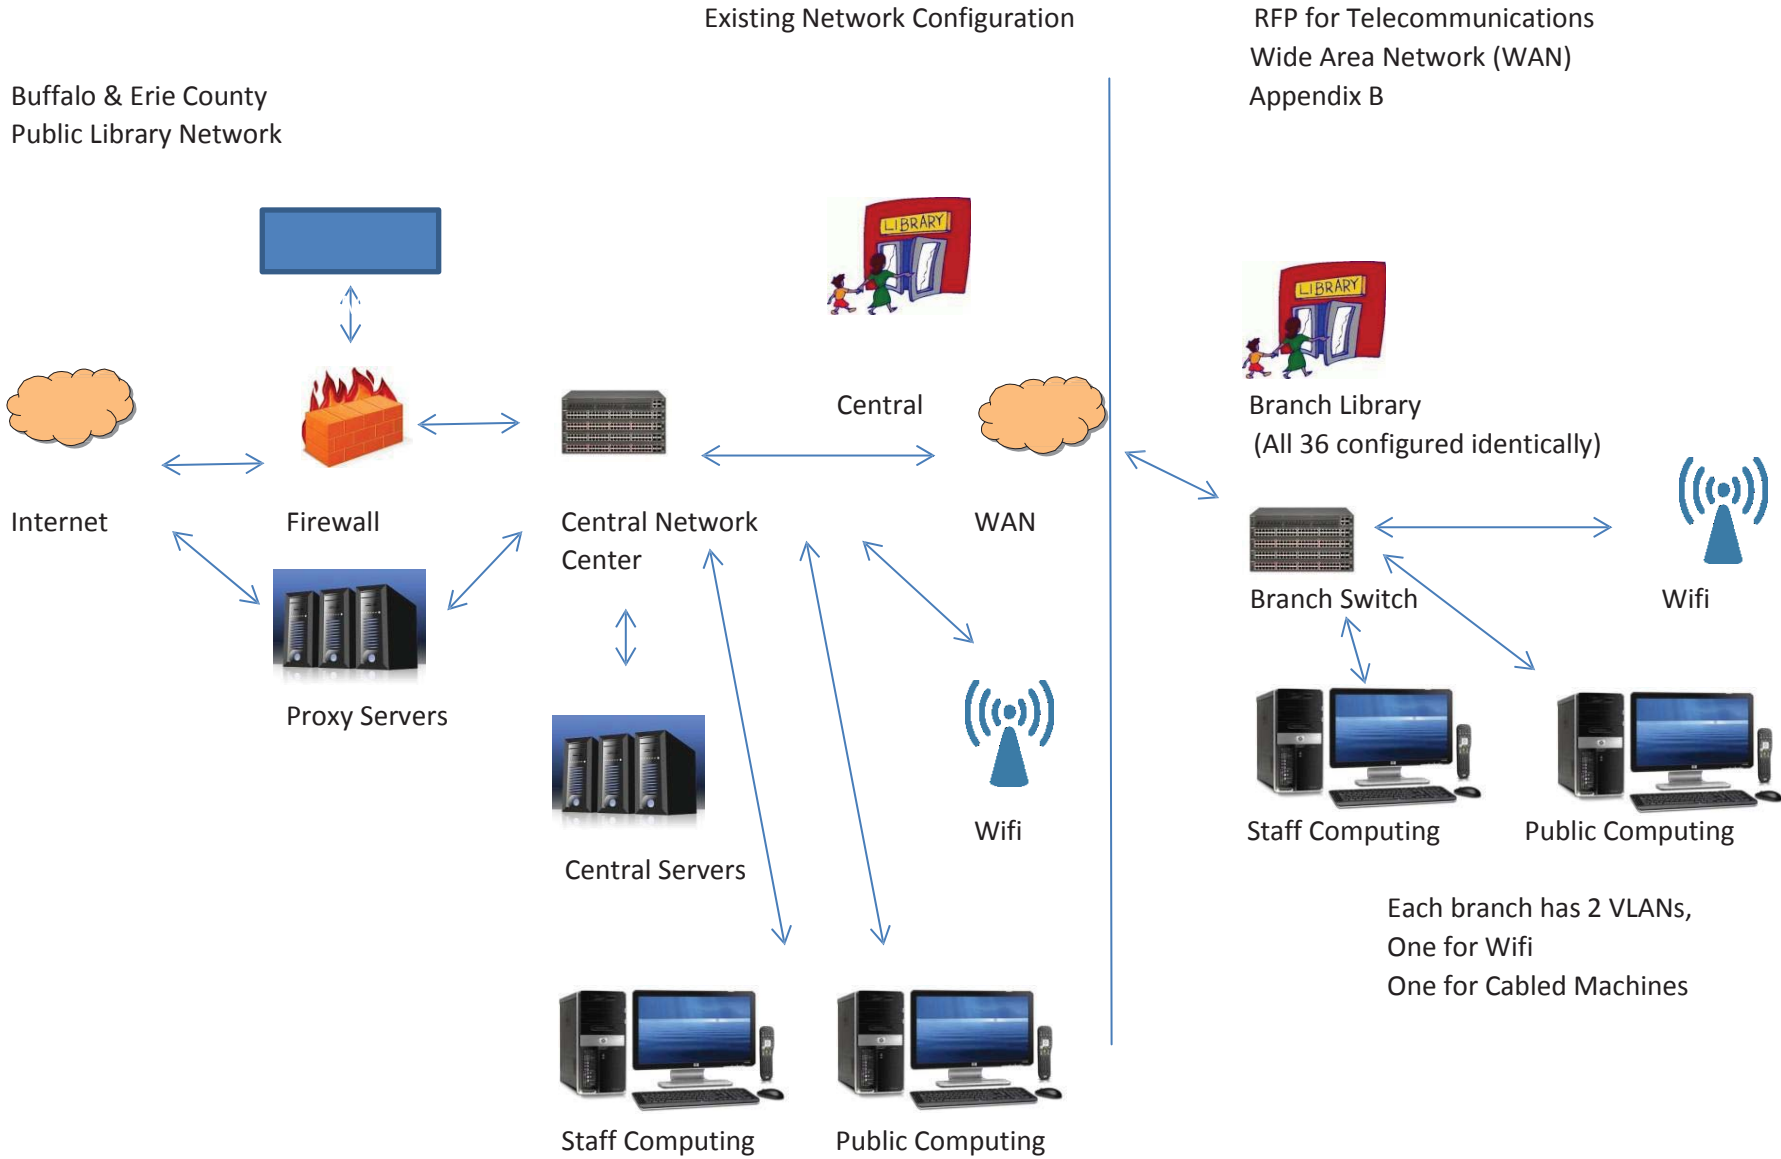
Existing Network Configuration

RFP for Telecommunications
Wide Area Network (WAN)
Appendix B

Buffalo & Erie County
Public Library Network

LIBRARY

Central

LIBRARY

Branch Library
(All 36 configured identically)

Internet

Firewall

Central Network Center

WAN

Branch Switch

Wifi

Proxy Servers

Central Servers

Wifi

Staff Computing

Public Computing

Each branch has 2 VLANs,
One for Wifi
One for Cabled Machines

Staff Computing

Public Computing